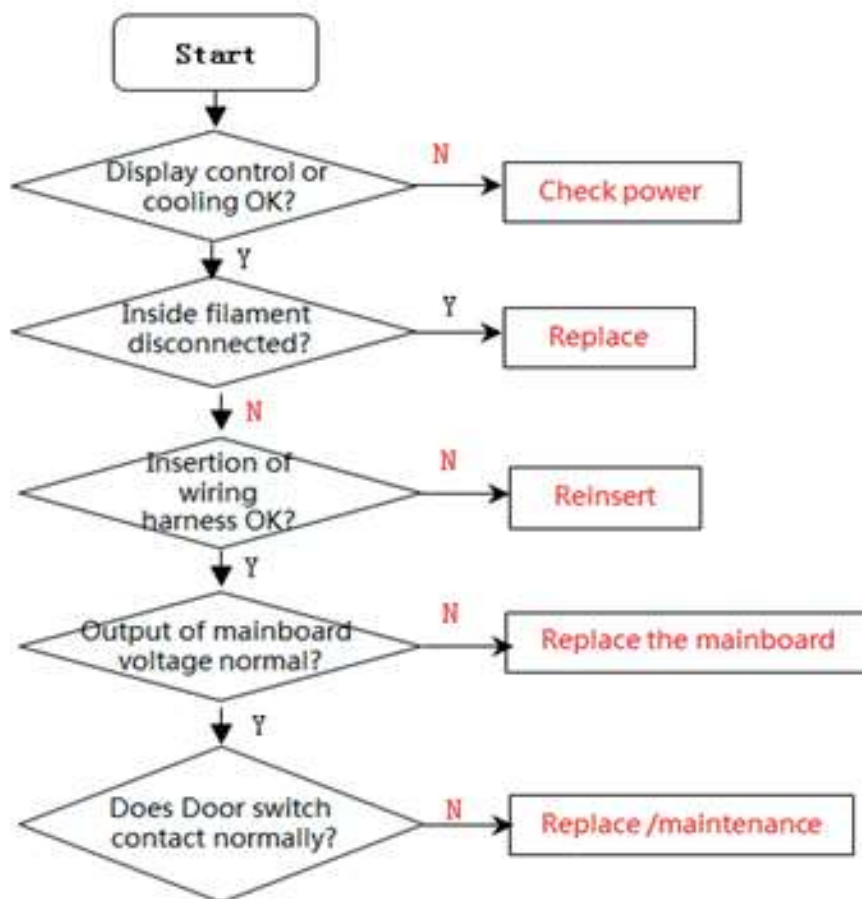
Start

Display control or cooling OK?

N

Check power

Y

Inside filament disconnected?

Y

Replace

N

Insertion of wiring harness OK?

N

Reinsert

Y

Output of mainboard voltage normal?

N

Replace the mainboard

Y

Does Door switch contact normally?

N

Replace /maintenance